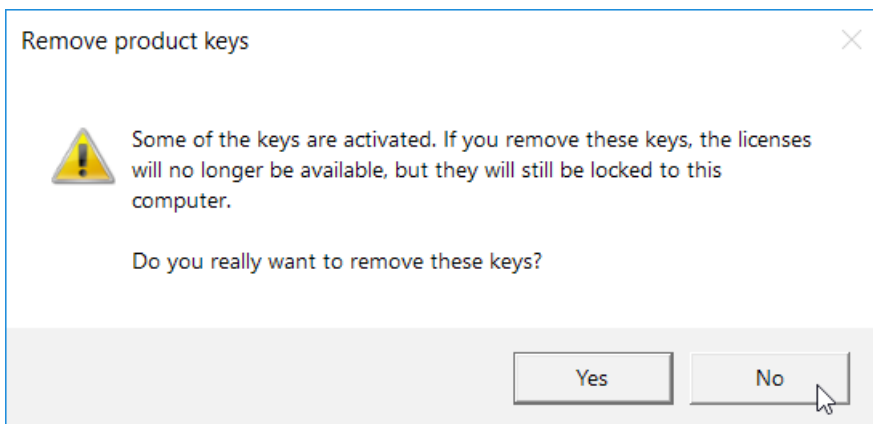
Remove product keys

Some of the keys are activated. If you remove these keys, the licenses will no longer be available, but they will still be locked to this computer.

Do you really want to remove these keys?

Yes

No